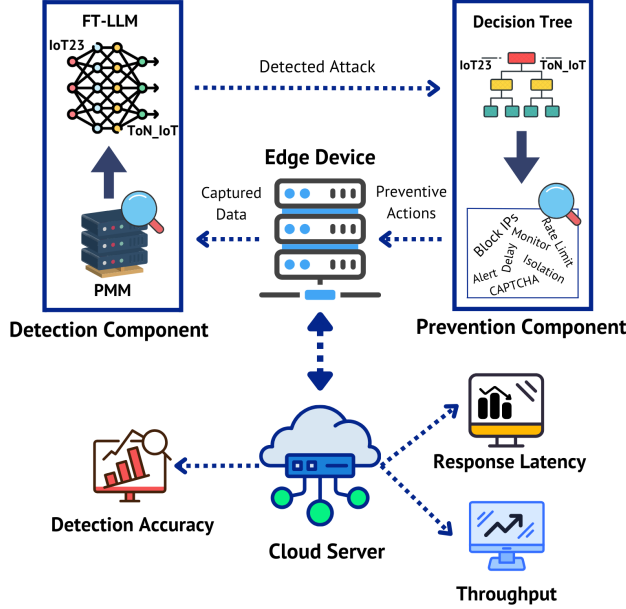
FT-LLM
IoT23
ToN_IoT
PMM
Detection Component

Detected Attack

Decision Tree
IoT23
ToN_IoT
Block IPs
Monitor
Rate Limit
Alert
Delay
Isolation
CAPTCHA
Prevention Component

Edge Device
Captured Data
Preventive Actions

Detection Accuracy
Cloud Server
Response Latency
Throughput